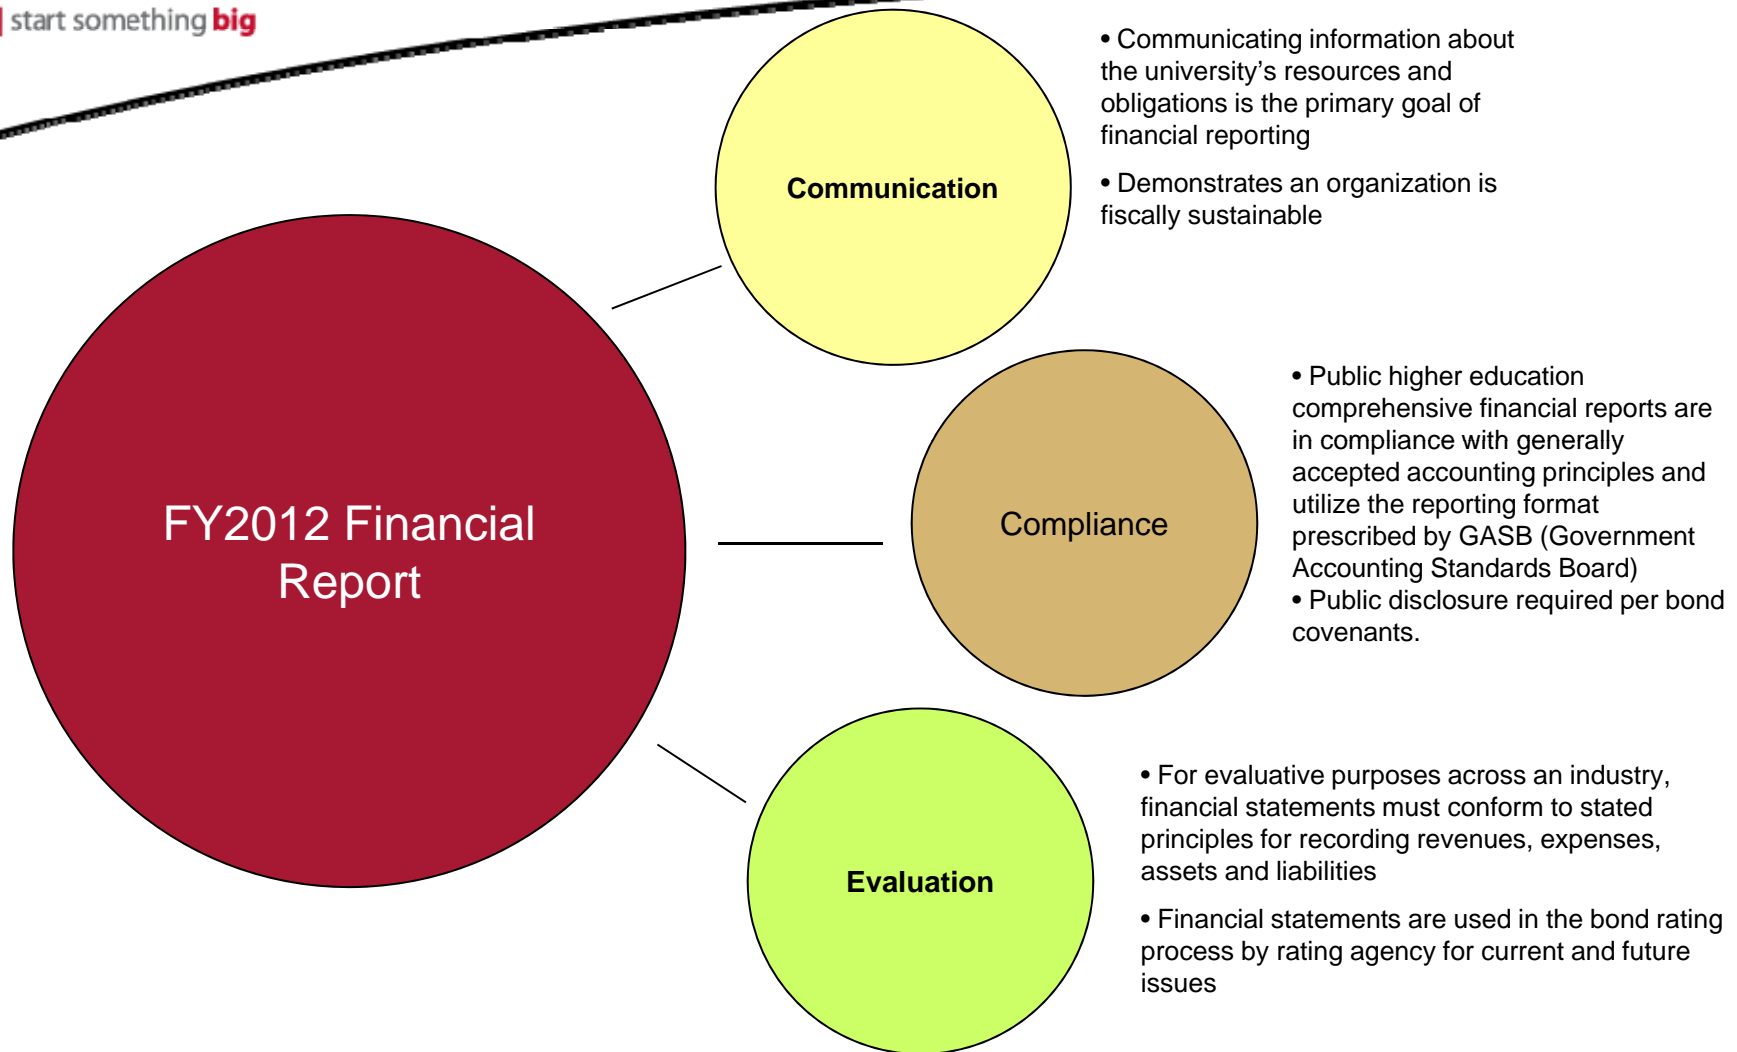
start something big

Communication

• Communicating information about the university’s resources and obligations is the primary goal of financial reporting

• Demonstrates an organization is fiscally sustainable

FY2012 Financial Report

Compliance

• Public higher education comprehensive financial reports are in compliance with generally accepted accounting principles and utilize the reporting format prescribed by GASB (Government Accounting Standards Board)
• Public disclosure required per bond covenants.

Evaluation

• For evaluative purposes across an industry, financial statements must conform to stated principles for recording revenues, expenses, assets and liabilities

• Financial statements are used in the bond rating process by rating agency for current and future issues